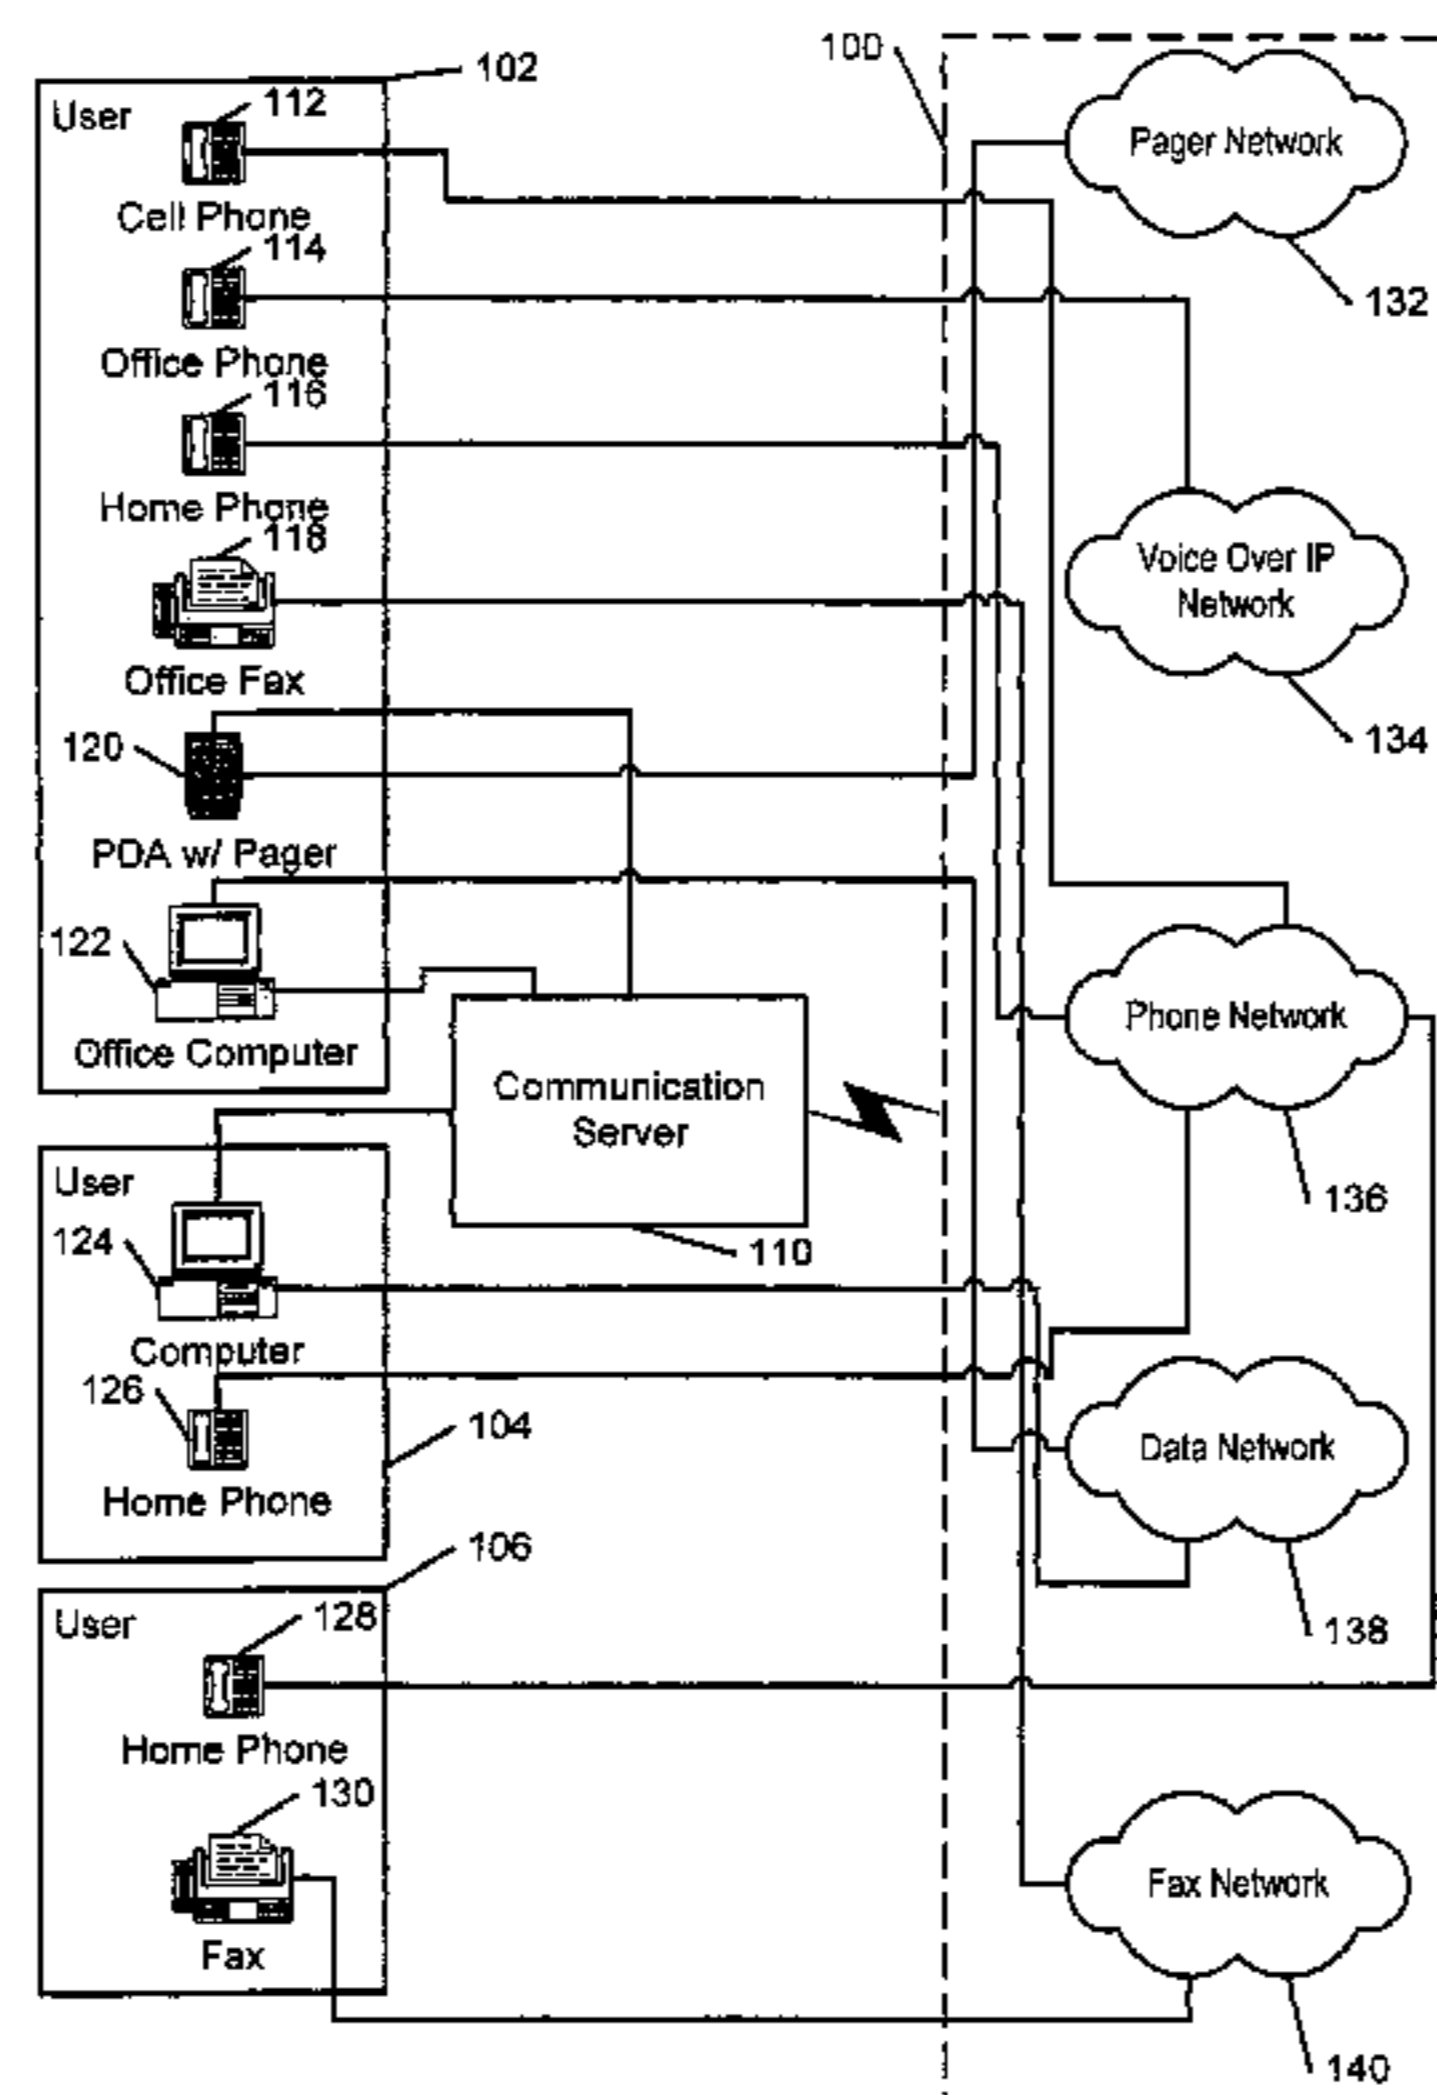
100

102

User

112

Cell Phone

114

Office Phone

116

Home Phone

118

Office Fax

120

PDA w/ Pager

122

Office Computer

Pager Network

132

Voice Over IP Network

134

Phone Network

136

Communication Server

110

User

124

Computer

126

Home Phone

104

Data Network

138

106

User

128

Home Phone

130

Fax

Fax Network

140